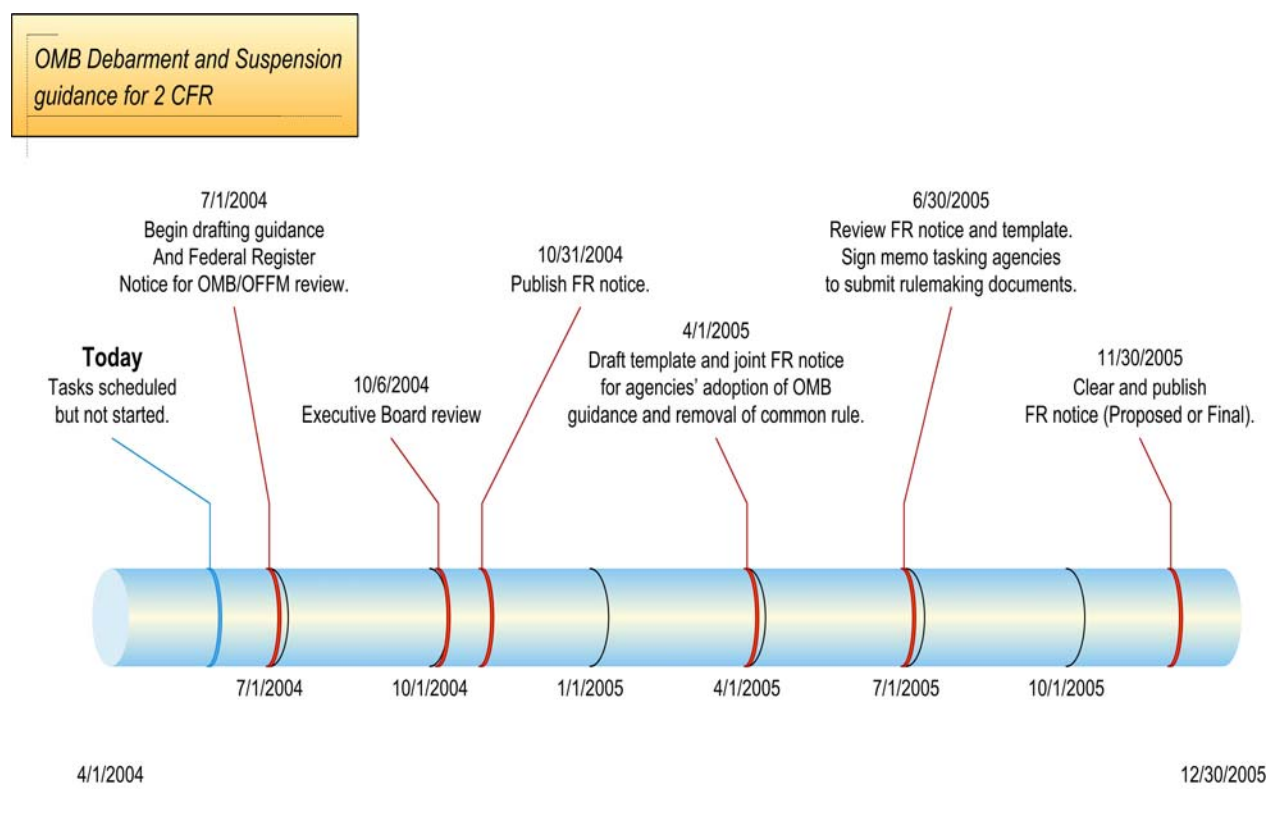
OMB Debarment and Suspension guidance for 2 CFR

Today
Tasks scheduled but not started.

7/1/2004
Begin drafting guidance And Federal Register Notice for OMB/OFFM review.

10/6/2004
Executive Board review

10/31/2004
Publish FR notice.

4/1/2005
Draft template and joint FR notice for agencies' adoption of OMB guidance and removal of common rule.

6/30/2005
Review FR notice and template. Sign memo tasking agencies to submit rulemaking documents.

11/30/2005
Clear and publish FR notice (Proposed or Final).

7/1/2004
10/1/2004
1/1/2005
4/1/2005
7/1/2005
10/1/2005

4/1/2004
12/30/2005